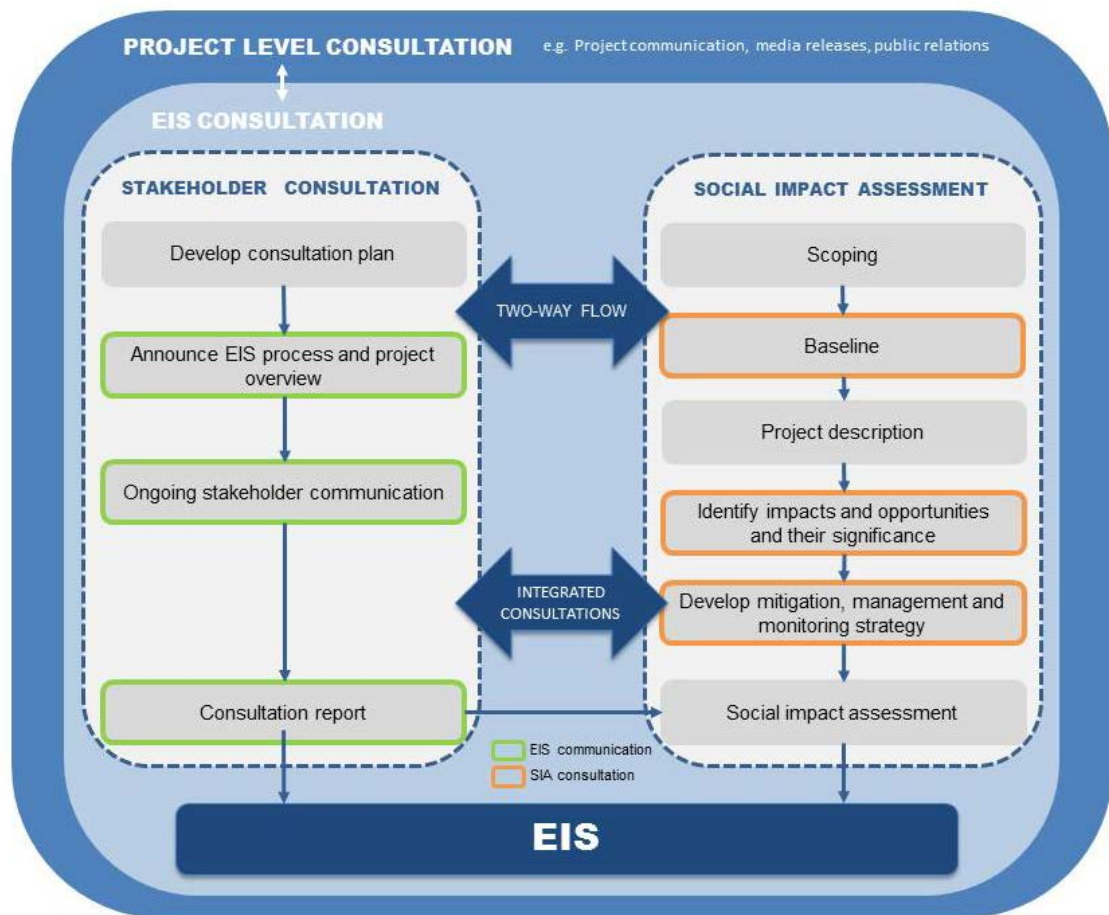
PROJECT LEVEL CONSULTATION e.g. Project communication, media releases, public relations

EIS CONSULTATION

STAKEHOLDER CONSULTATION

Develop consultation plan

Announce EIS process and project overview

Ongoing stakeholder communication

Consultation report

TWO-WAY FLOW

INTEGRATED CONSULTATIONS

SOCIAL IMPACT ASSESSMENT

Scoping

Baseline

Project description

Identify impacts and opportunities and their significance

Develop mitigation, management and monitoring strategy

Social impact assessment

EIS communication

SIA consultation

EIS